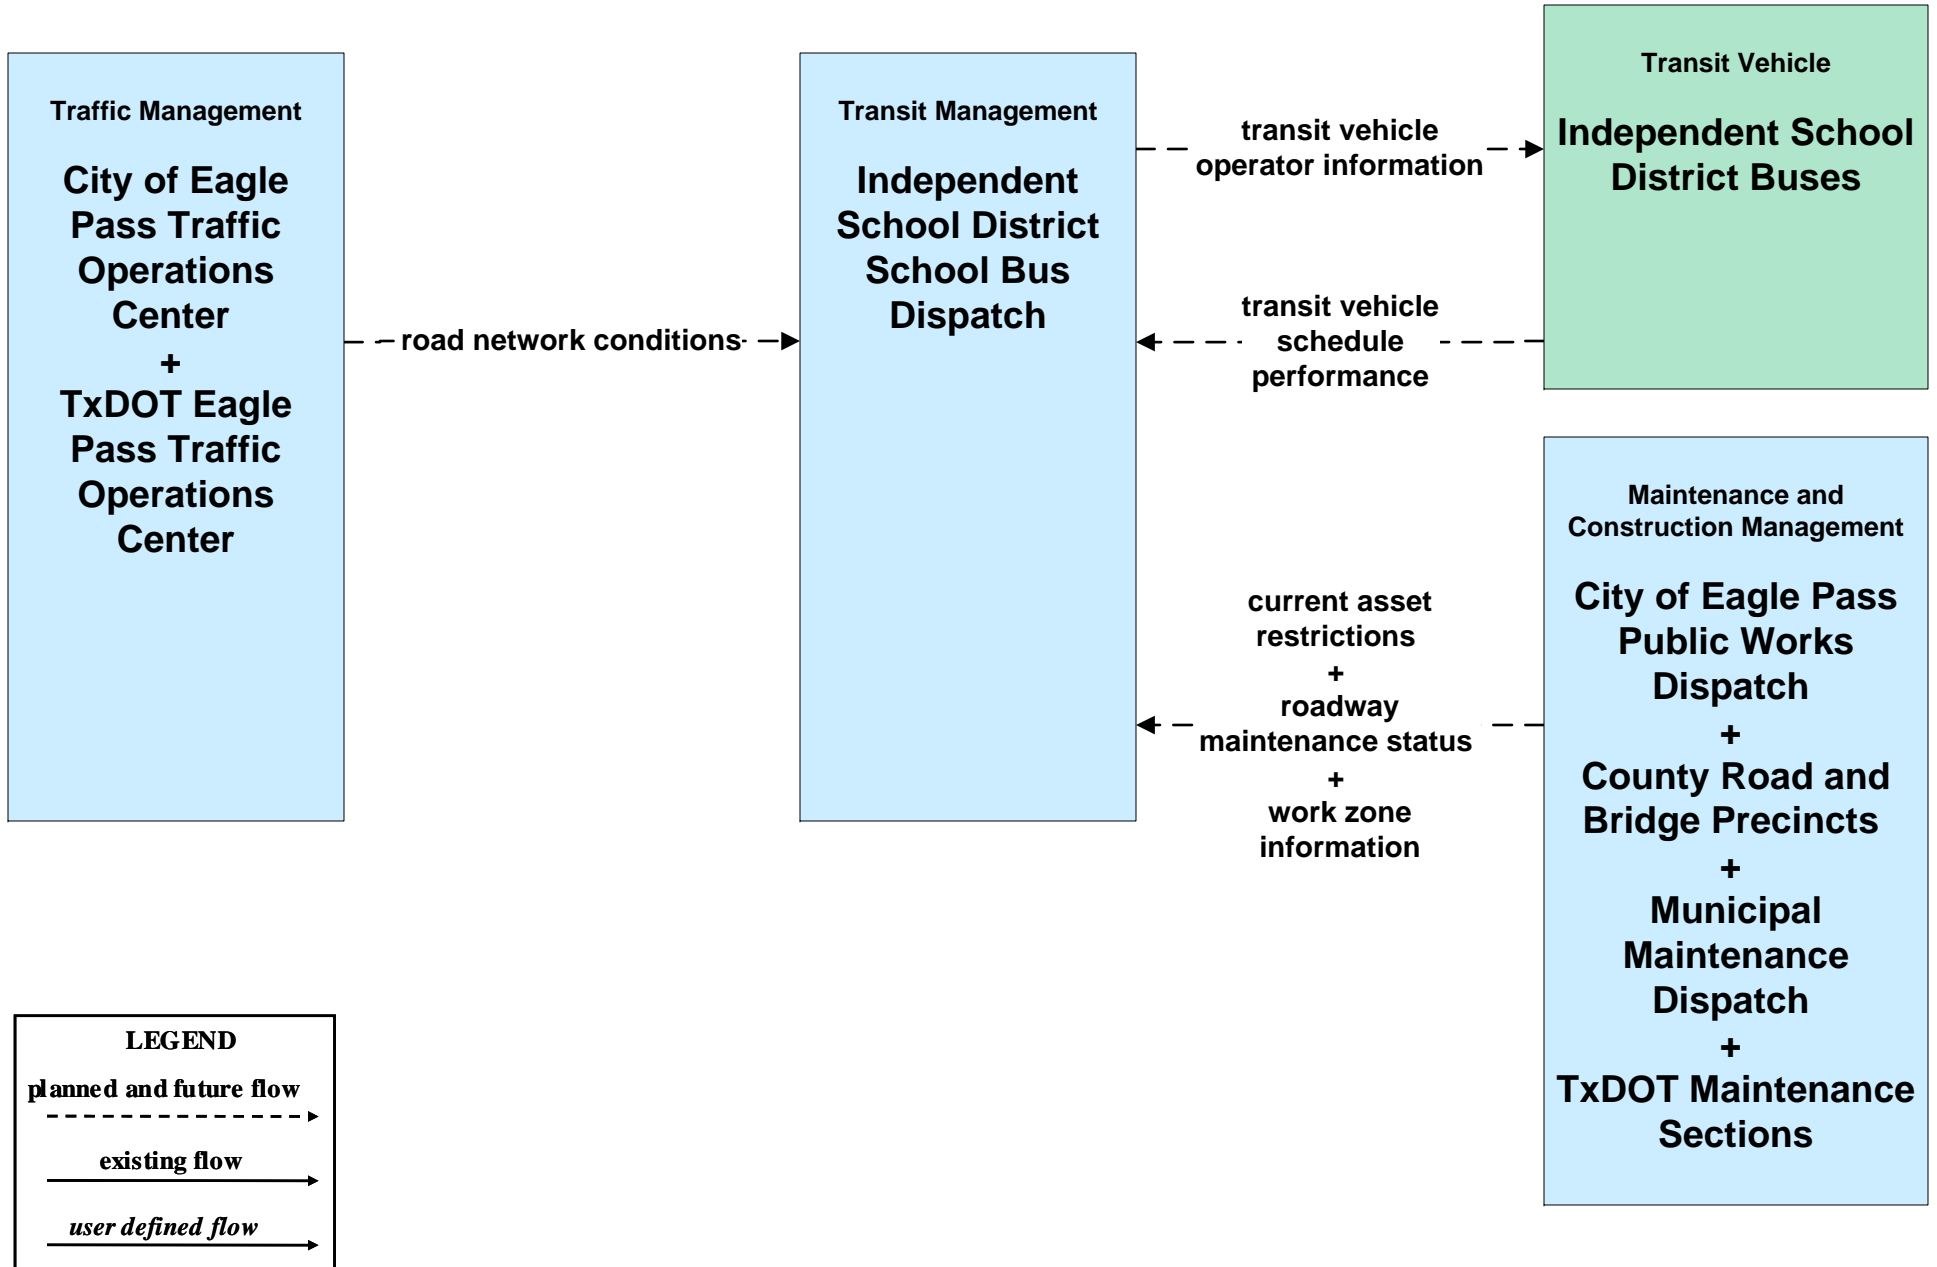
Traffic Management

City of Eagle Pass Traffic Operations Center
+
TxDOT Eagle Pass Traffic Operations Center

road network conditions

Transit Management

Independent School District School Bus Dispatch

transit vehicle operator information

transit vehicle schedule performance

Transit Vehicle

Independent School District Buses

current asset restrictions
+
roadway maintenance status
+
work zone information

Maintenance and Construction Management

City of Eagle Pass Public Works Dispatch
+
County Road and Bridge Precincts
+
Municipal Maintenance Dispatch
+
TxDOT Maintenance Sections

LEGEND
planned and future flow
existing flow
user defined flow